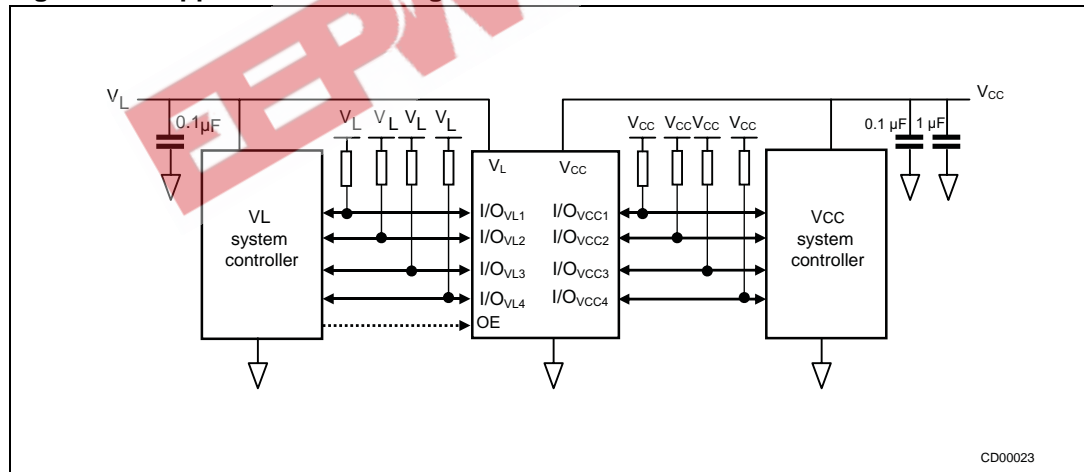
$V_L$
0.1µF
$V_L$ $V_L$ $V_L$ $V_L$
$V_L$
$V_{CC}$
$V_{CC}$ $V_{CC}$ $V_{CC}$ $V_{CC}$
$V_{CC}$
0.1 µF 1 µF
VL system controller
$I/O_{VL1}$
$I/O_{VL2}$
$I/O_{VL3}$
$I/O_{VL4}$
OE
$I/O_{VCC1}$
$I/O_{VCC2}$
$I/O_{VCC3}$
$I/O_{VCC4}$
VCC system controller
CD00023